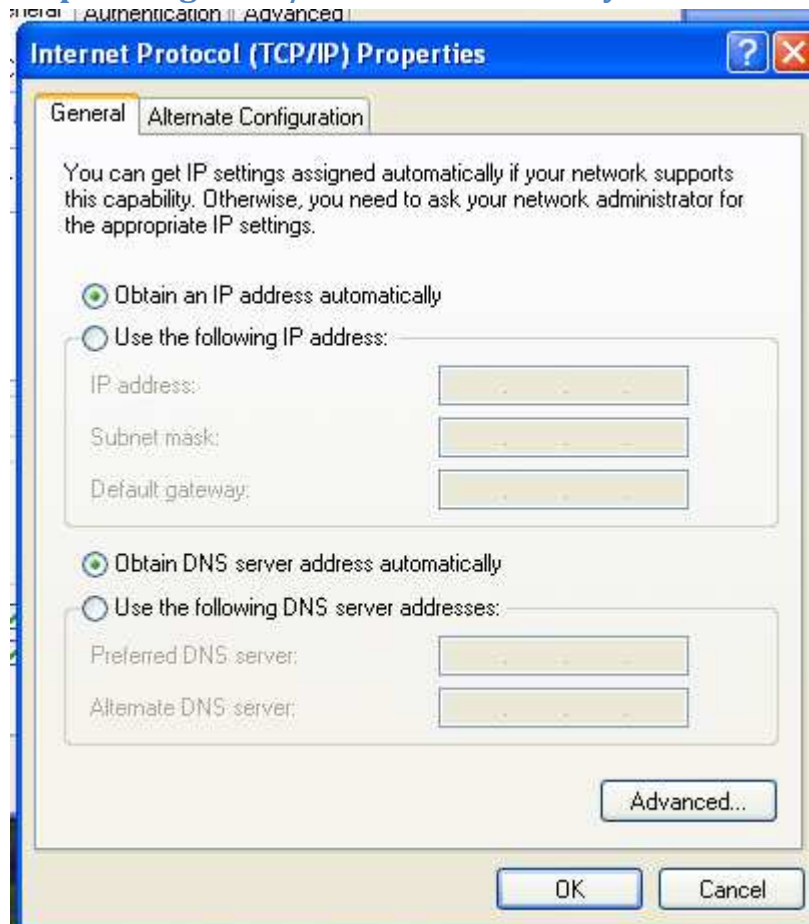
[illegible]eral Authentication Advanced

Internet Protocol (TCP/IP) Properties

?

General Alternate Configuration

You can get IP settings assigned automatically if your network supports this capability. Otherwise, you need to ask your network administrator for the appropriate IP settings.

Obtain an IP address automatically

Use the following IP address:

IP address:

Subnet mask:

Default gateway:

Obtain DNS server address automatically

Use the following DNS server addresses:

Preferred DNS server:

Alternate DNS server:

Advanced...

OK

Cancel